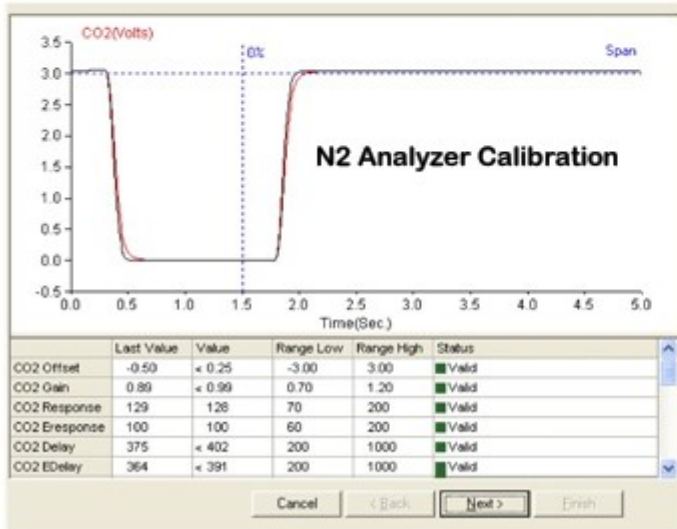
CO2(Volts)

3.5
3.0
2.5
2.0
1.5
1.0
0.5
0.0
-0.5

0%

Span

N2 Analyzer Calibration

0.0 0.5 1.0 1.5 2.0 2.5 3.0 3.5 4.0 4.5 5.0

Time(Sec.)

| | Last Value | Value | Range Low | Range High | Status |
|---|---|---|---|---|---|
| CO2 Offset | -0.50 | < 0.25 | -3.00 | 3.00 | Valid |
| CO2 Gain | 0.89 | < 0.99 | 0.70 | 1.20 | Valid |
| CO2 Response | 129 | 128 | 70 | 200 | Valid |
| CO2 Eresponse | 100 | 100 | 60 | 200 | Valid |
| CO2 Delay | 375 | < 402 | 200 | 1000 | Valid |
| CO2 EDelay | 364 | < 391 | 200 | 1000 | Valid |

Cancel | < Back | Next > | Finish